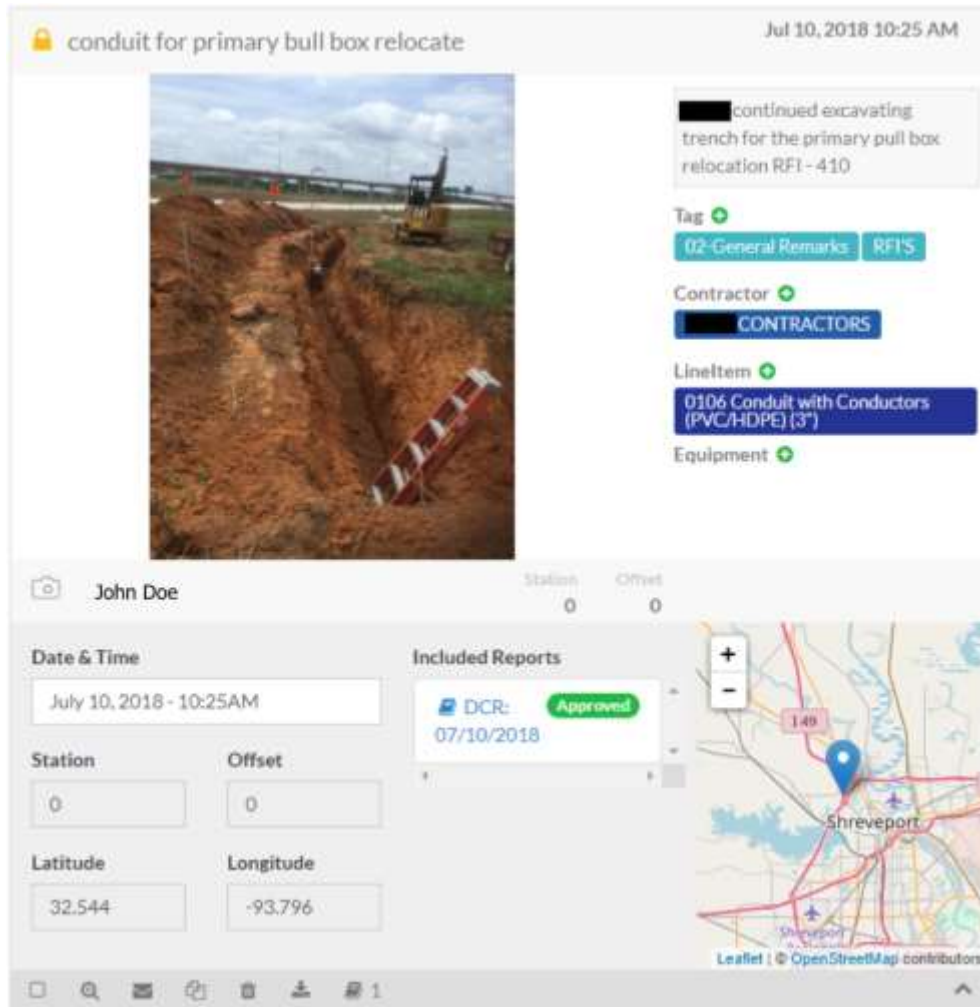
conduit for primary bull box relocate

Jul 10, 2018 10:25 AM

continued excavating trench for the primary pull box relocation RFI - 410

Tag

02-General Remarks RFI'S

Contractor

CONTRACTORS

LineItem

0106 Conduit with Conductors (PVC/HDPE) (3")

Equipment

John Doe

Station 0

Offset 0

Date & Time

July 10, 2018 - 10:25AM

Station

0

Offset

0

Latitude

32.544

Longitude

-93.796

Included Reports

DCR: 07/10/2018

Approved

+

−

149

Shreveport

Shreveport

Leaflet | © OpenStreetMap contributors

1